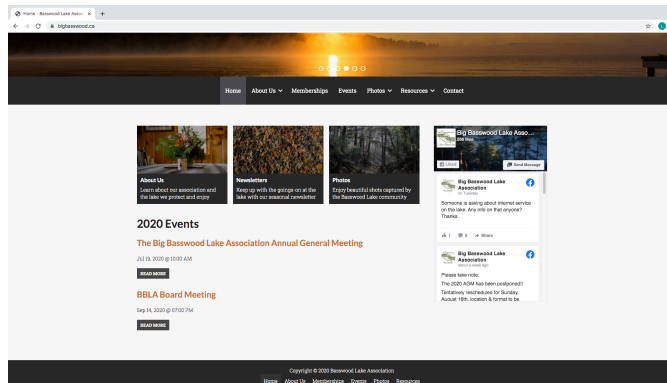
Home - Basswood Lake Assoc ×  +

bigbasswood.ca

Home  About Us  Memberships  Events  Photos  Resources  Contact

About Us
Learn about our association and the lake we protect and enjoy

Newsletters
Keep up with the goings on at the lake with our seasonal newsletter

Photos
Enjoy beautiful shots captured by the Basswood Lake community

2020 Events

The Big Basswood Lake Association Annual General Meeting

Jul 19, 2020 @ 10:00 AM

READ MORE

BBLA Board Meeting

Sep 14, 2020 @ 07:00 PM

READ MORE

Big Basswood Lake Asso...
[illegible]

Liked  Send Message

Big Basswood Lake Association
on Tuesday

Someone is asking about internet service on the lake. Any info on that anyone? Thanks.

1  6  Share

Big Basswood Lake Association
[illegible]

Please take note:
The 2020 AGM has been postponed!!
Tentatively rescheduled for Sunday, August 16th, location & format to be

Copyright © 2020 Basswood Lake Association

Home  About Us  Memberships  Events  Photos  Resources